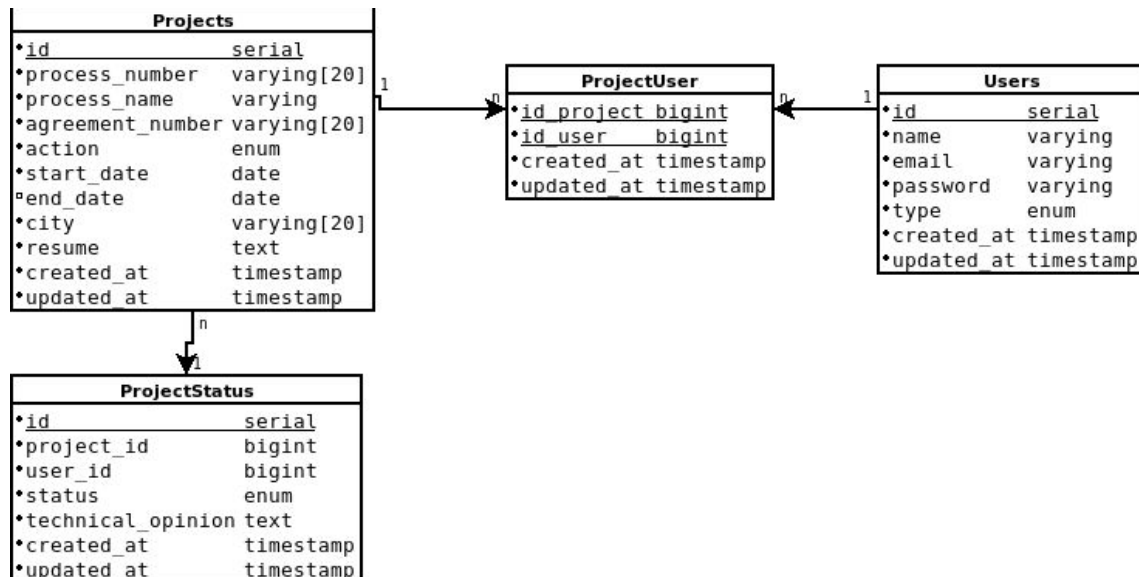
Projects

| | |
|---|---|
| id | serial |
| process_number | varying[20] |
| process_name | varying |
| agreement_number | varying[20] |
| action | enum |
| start_date | date |
| end_date | date |
| city | varying[20] |
| resume | text |
| created_at | timestamp |
| updated_at | timestamp |

1

n

ProjectUser

| | |
|---|---|
| id_project | bigint |
| id_user | bigint |
| created_at | timestamp |
| updated_at | timestamp |

n

1

Users

| | |
|---|---|
| id | serial |
| name | varying |
| email | varying |
| password | varying |
| type | enum |
| created_at | timestamp |
| updated_at | timestamp |

n

1

ProjectStatus

| | |
|---|---|
| id | serial |
| project_id | bigint |
| user_id | bigint |
| status | enum |
| technical_opinion | text |
| created_at | timestamp |
| updated_at | timestamp |